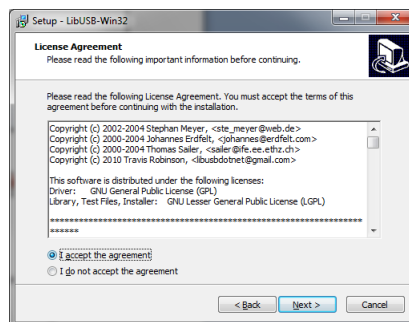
Setup - LibUSB-Win32

License Agreement
Please read the following important information before continuing.

Please read the following License Agreement. You must accept the terms of this agreement before continuing with the installation.

Copyright (c) 2002-2004 Stephan Meyer, <ste_meyer@web.de>
Copyright (c) 2000-2004 Johannes Erdfelt, <johannes@erdfelt.com>
Copyright (c) 2000-2004 Thomas Sailer, <sailer@ife.ee.ethz.ch>
Copyright (c) 2010 Travis Robinson, <libusbdotnet@gmail.com>

This software is distributed under the following licenses:
Driver: GNU General Public License (GPL)
Library, Test Files, Installer: GNU Lesser General Public License (LGPL)

************************************************************
******

I accept the agreement
I do not accept the agreement

< Back
Next >
Cancel